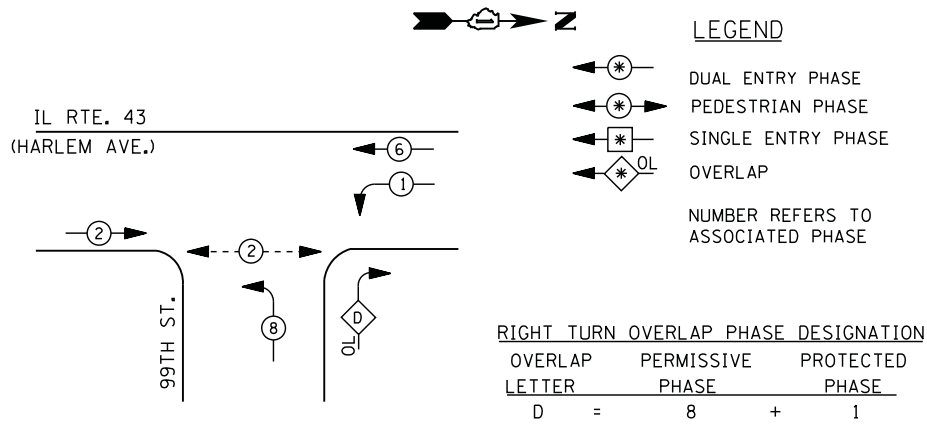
N

LEGEND

DUAL ENTRY PHASE

PEDESTRIAN PHASE

SINGLE ENTRY PHASE

OL OVERLAP

NUMBER REFERS TO ASSOCIATED PHASE

IL RTE. 43
(HARLEM AVE.)

6

1

2

2

99TH ST.

8

D
OL

RIGHT TURN OVERLAP PHASE DESIGNATION

| OVERLAP LETTER | | PERMISSIVE PHASE | | PROTECTED PHASE |
|---|---|---|---|---|
| D | = | 8 | + | 1 |